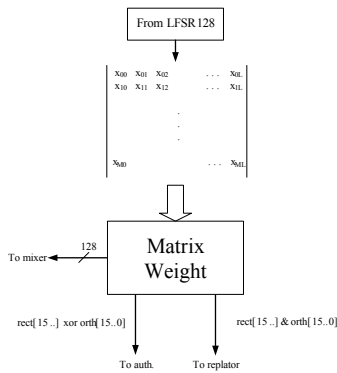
From LFSR 128

$x_{00}$ $x_{01}$ $x_{02}$ . . . $x_{0L}$
$x_{10}$ $x_{11}$ $x_{12}$ . . . $x_{1L}$
.
.
.
$x_{M0}$ . . . $x_{ML}$

Matrix Weight

128

To mixer

rect[ 15 ..] xor orth[15..0]

rect[ 15 ..] & orth[15..0]

To auth.

To replator